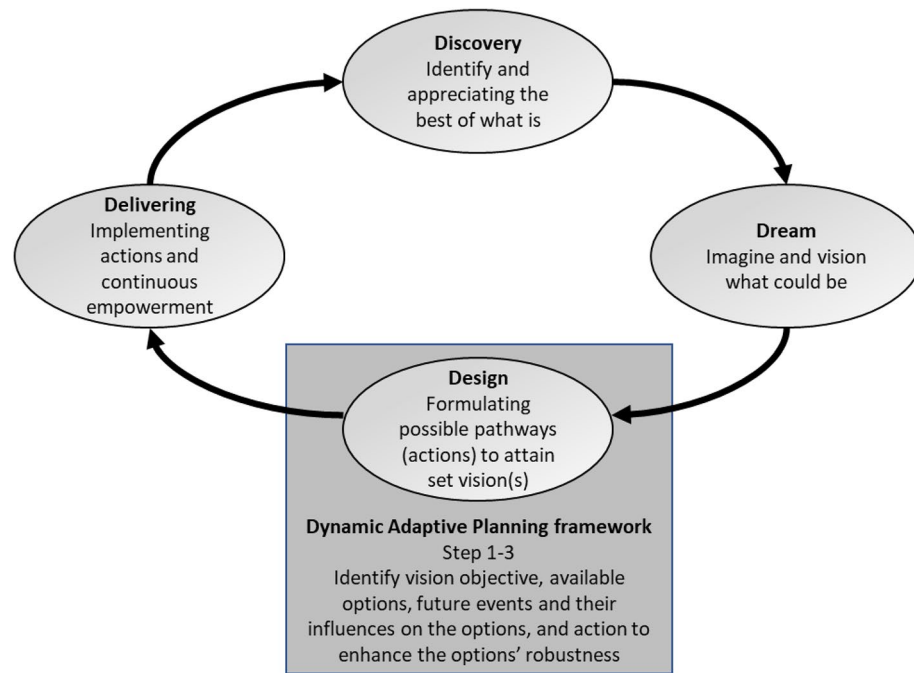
Discovery
Identify and appreciating the best of what is

Dream
Imagine and vision what could be

Design
Formulating possible pathways (actions) to attain set vision(s)

Delivering
Implementing actions and continuous empowerment

Dynamic Adaptive Planning framework
Step 1-3
Identify vision objective, available options, future events and their influences on the options, and action to enhance the options' robustness